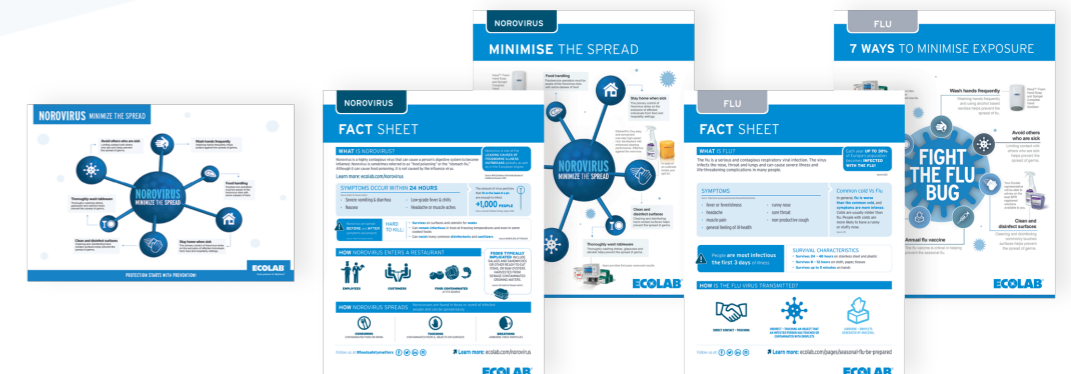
NOROVIRUS MINIMIZE THE SPREAD

NOROVIRUS MINIMIZE THE SPREAD

PROTECTION STARTS WITH PREVENTION

ECOLAB

NOROVIRUS

FACT SHEET

WHAT IS NOROVIRUS?

Learn more: ecolab.com/norovirus

SYMPTOMS OCCUR WITHIN 24 HOURS

1,000 PEOPLE

HARD TO KILL:

HOW NOROVIRUS ENTERS A RESTAURANT

EMPLOYEES

CUSTOMERS

FOOD CONTAMINATED

HOW NOROVIRUS SPREADS

Learn more: ecolab.com/norovirus

ECOLAB

NOROVIRUS

MINIMISE THE SPREAD

NOROVIRUS MINIMIZE THE SPREAD

ECOLAB

FLU

FACT SHEET

WHAT IS FLU?

SYMPTOMS

fever or feverishness

headache

muscle pain

general feeling of ill health

runny nose

sore throat

non productive cough

Common cold Vs Flu

People are most infectious the first 3 days of illness

SURVIVAL CHARACTERISTICS

HOW IS THE FLU VIRUS TRANSMITTED?

Learn more: ecolab.com/pages/seasonal-flu-be-prepared

FLU

7 WAYS TO MINIMISE EXPOSURE

Wash hands frequently

Avoid others who are sick

FIGHT THE FLU BUG

Annual flu vaccine

Clean and disinfect surfaces

ECOLAB